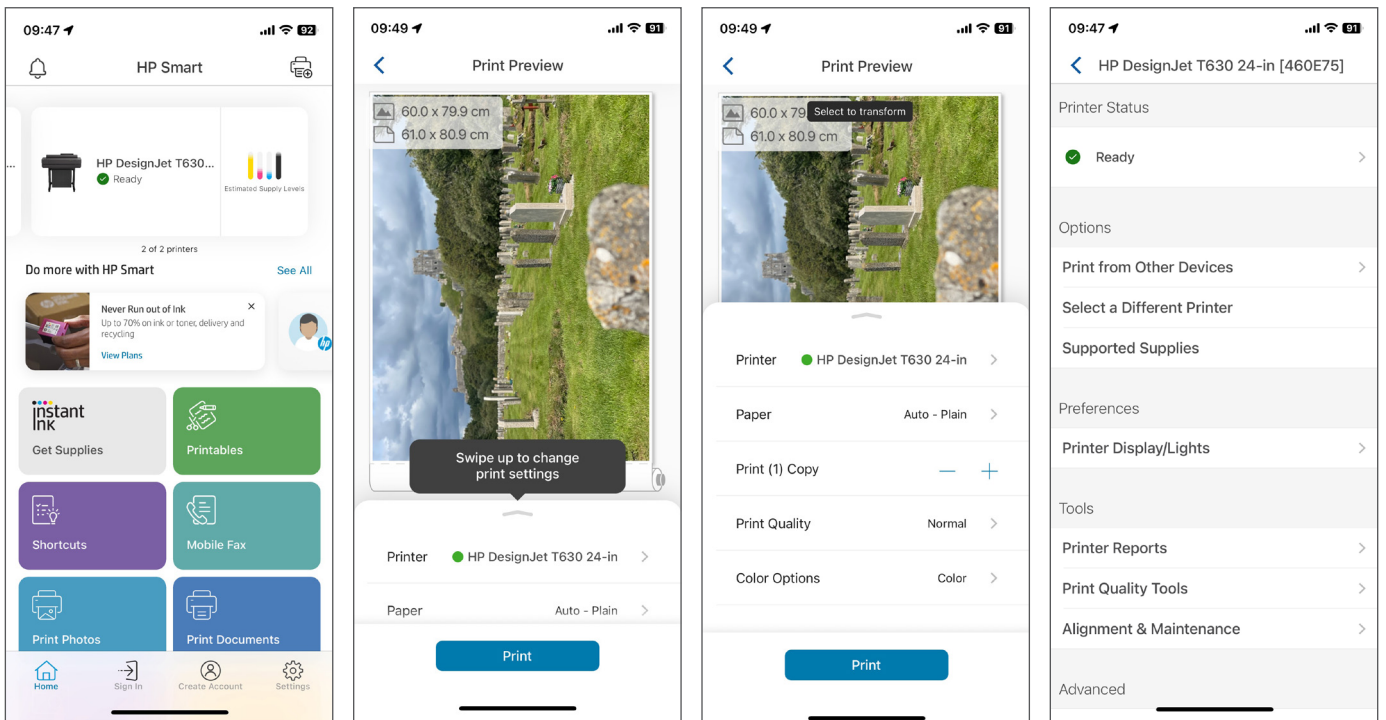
09:47 92

HP Smart

HP DesignJet T630...
Ready

Estimated Supply Levels

2 of 2 printers

Do more with HP Smart
See All

Never Run out of Ink
Up to 70% on ink or toner, delivery and recycling
View Plans

instant ink
Get Supplies

Printables

Shortcuts

Mobile Fax

Print Photos

Print Documents

Home
Sign In
Create Account
Settings

09:49 91

Print Preview

60.0 x 79.9 cm
61.0 x 80.9 cm

Swipe up to change print settings

Printer HP DesignJet T630 24-in

Paper Auto - Plain

Print

09:49 91

Print Preview

60.0 x 79
Select to transform
61.0 x 80.9 cm

Printer HP DesignJet T630 24-in

Paper Auto - Plain

Print (1) Copy

Print Quality Normal

Color Options Color

Print

09:47 91

HP DesignJet T630 24-in [460E75]

Printer Status

Ready

Options

Print from Other Devices

Select a Different Printer

Supported Supplies

Preferences

Printer Display/Lights

Tools

Printer Reports

Print Quality Tools

Alignment & Maintenance

Advanced